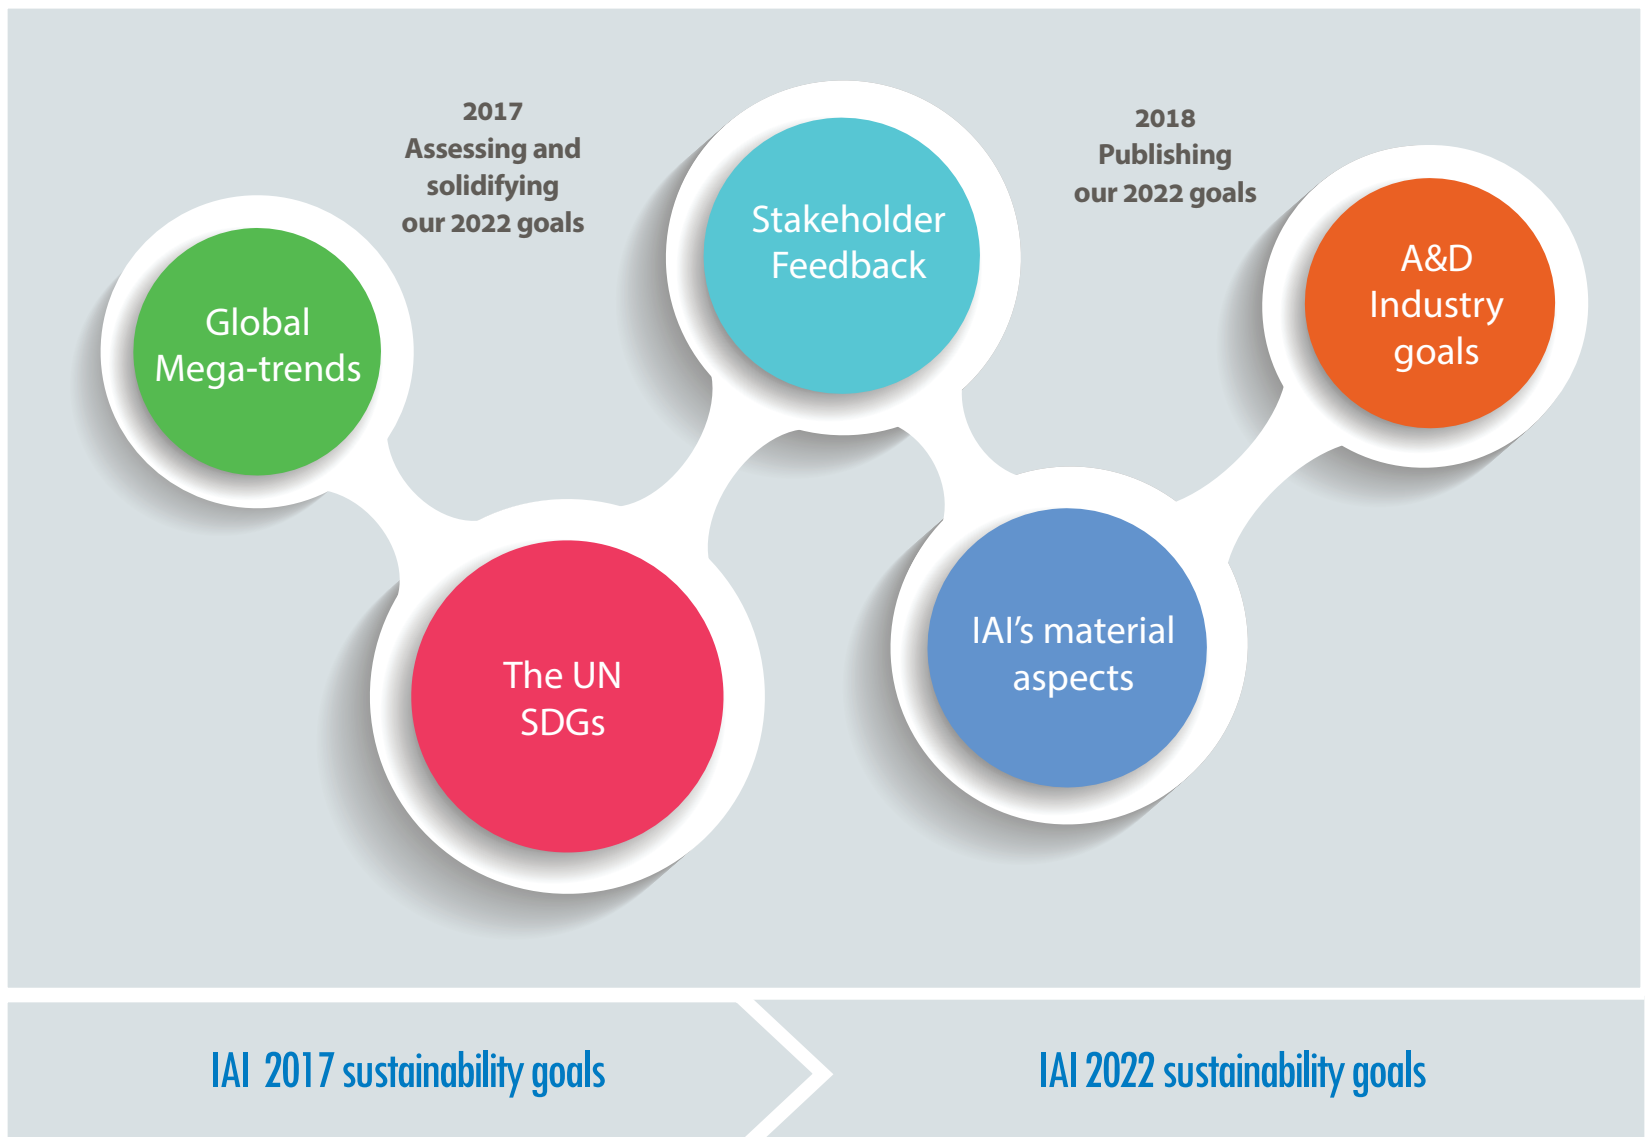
2017
Assessing and solidifying our 2022 goals

2018
Publishing our 2022 goals

Global Mega-trends

Stakeholder Feedback

A&D Industry goals

The UN SDGs

IAI's material aspects

IAI 2017 sustainability goals

IAI 2022 sustainability goals